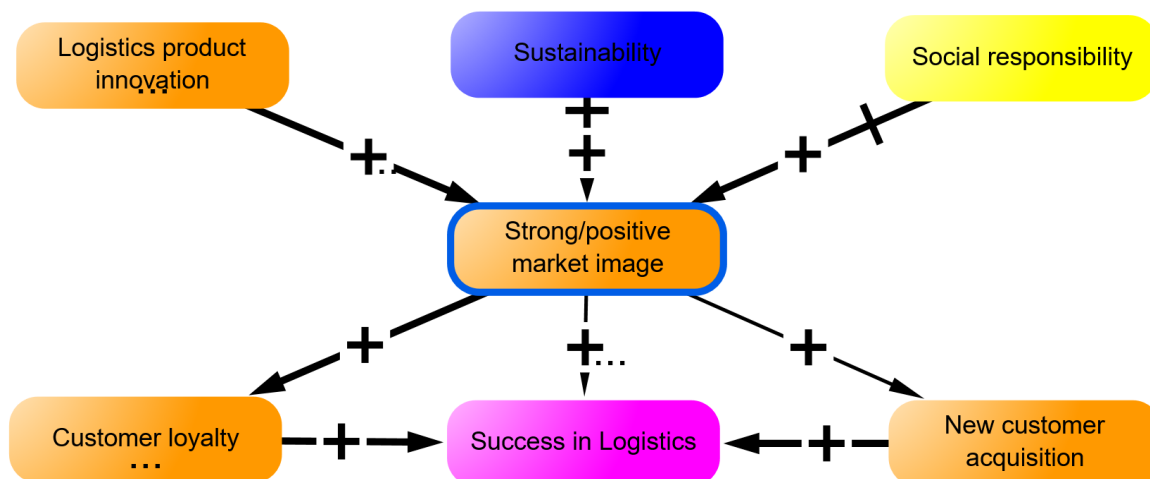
Logistics product innovation
...

Sustainability

Social responsibility

+..

+
+

+

Strong/positive market image

+

+...

+

Customer loyalty
...

+

Success in Logistics

+

New customer acquisition